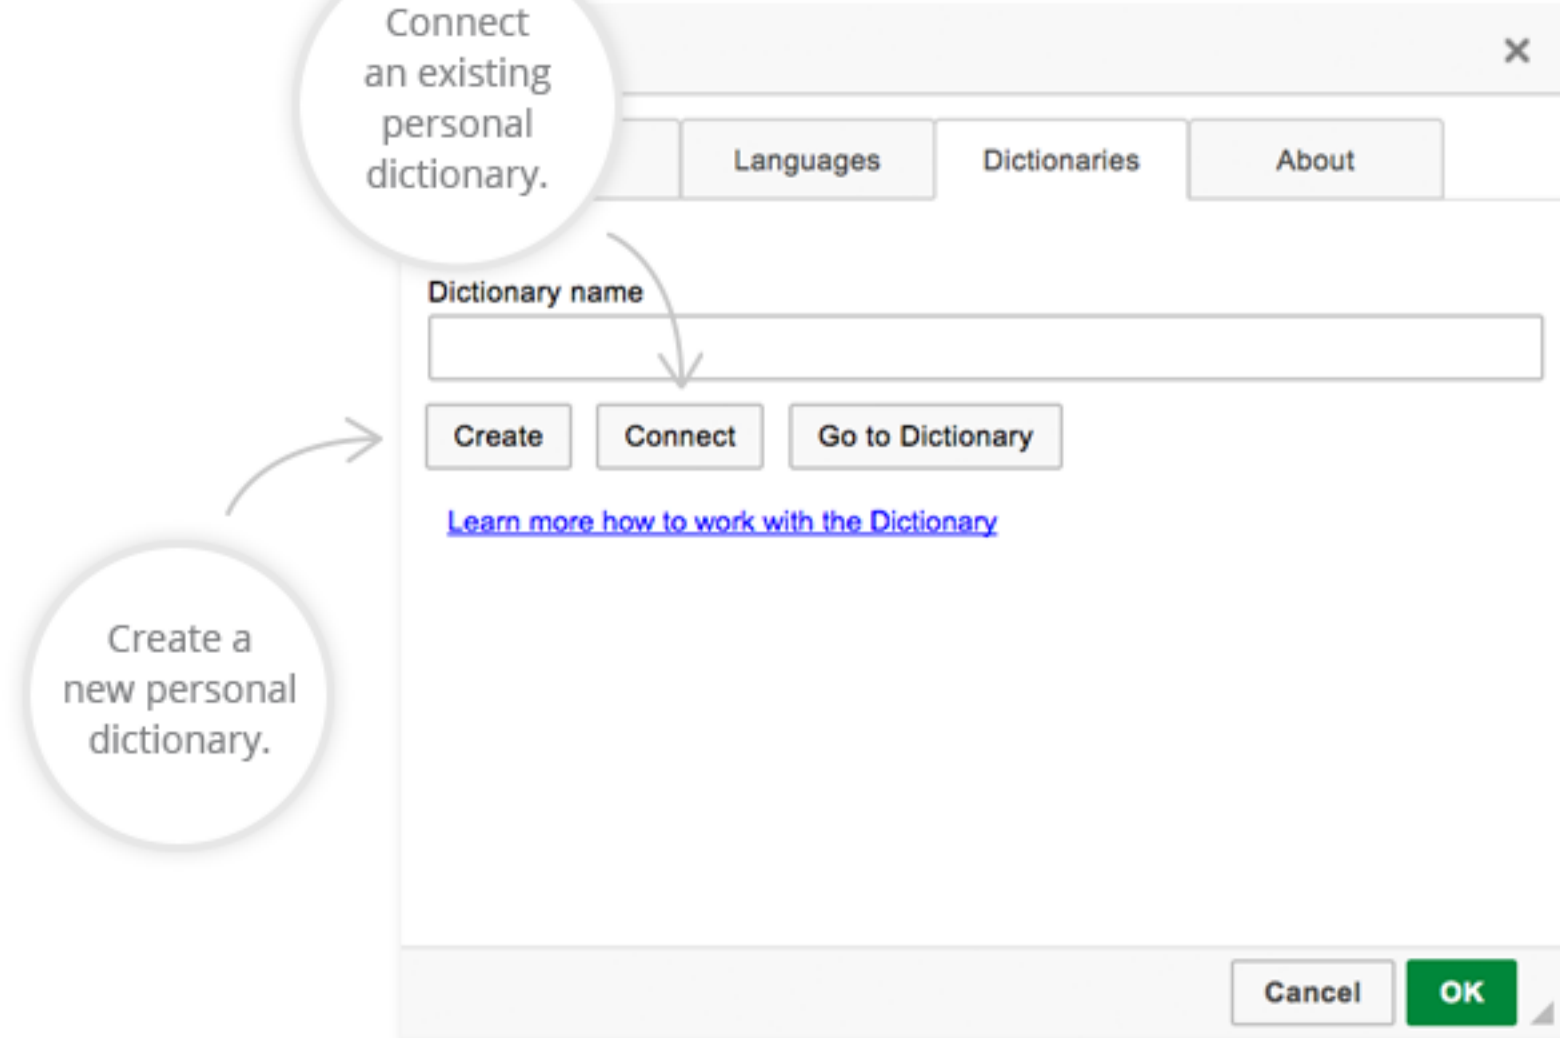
Connect an existing personal dictionary.

×

Languages
Dictionaries
About

Dictionary name

Create
Connect
Go to Dictionary

Learn more how to work with the Dictionary

Create a new personal dictionary.

Cancel
OK